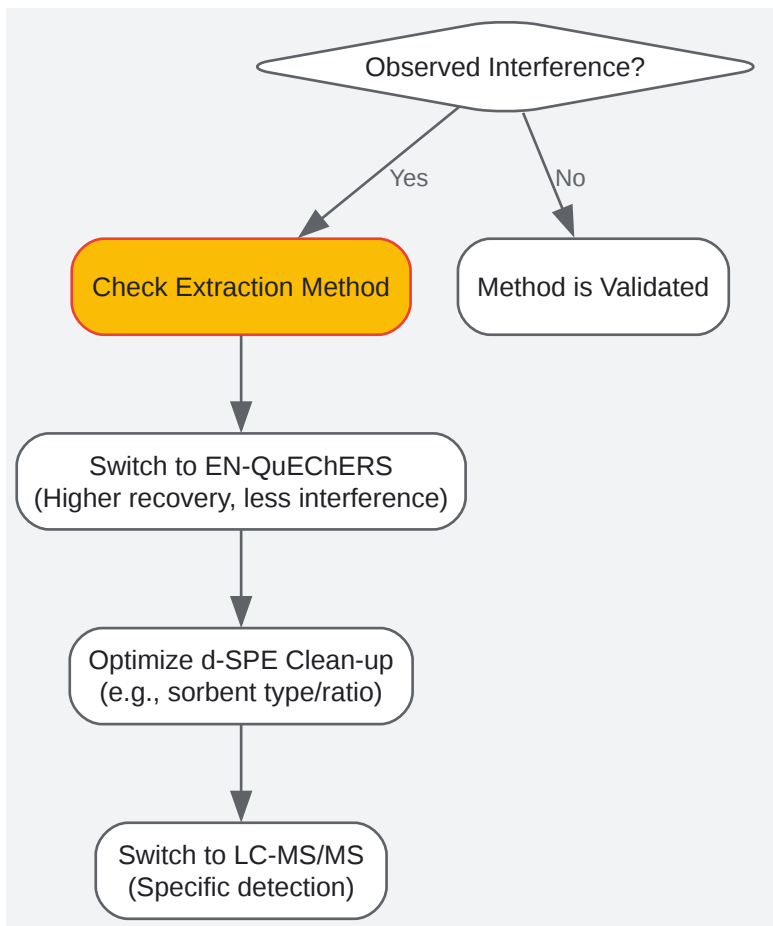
Observed Interference?

Yes

No

Check Extraction Method

Method is Validated

Switch to EN-QuEChERS
(Higher recovery, less interference)

Optimize d-SPE Clean-up
(e.g., sorbent type/ratio)

Switch to LC-MS/MS
(Specific detection)